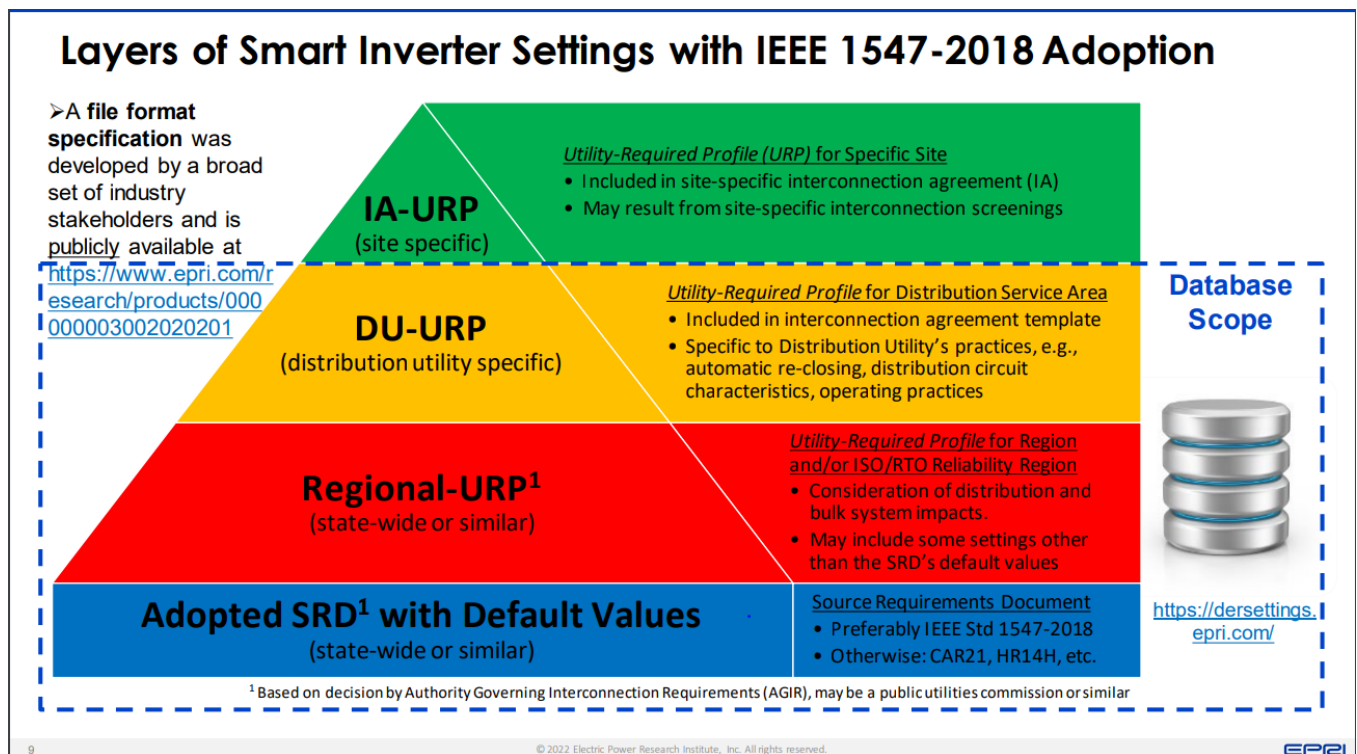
Layers of Smart Inverter Settings with IEEE 1547-2018 Adoption

➢A **file format specification** was developed by a broad set of industry stakeholders and is publicly available at https://www.epri.com/research/products/000000003002020201

IA-URP
(site specific)

Utility-Required Profile (URP) for Specific Site
• Included in site-specific interconnection agreement (IA)
• May result from site-specific interconnection screenings

DU-URP
(distribution utility specific)

Utility-Required Profile for Distribution Service Area
• Included in interconnection agreement template
• Specific to Distribution Utility's practices, e.g., automatic re-closing, distribution circuit characteristics, operating practices

Regional-URP$^1$
(state-wide or similar)

Utility-Required Profile for Region and/or ISO/RTO Reliability Region
• Consideration of distribution and bulk system impacts.
• May include some settings other than the SRD's default values

Adopted SRD$^1$ with Default Values
(state-wide or similar)

Source Requirements Document
• Preferably IEEE Std 1547-2018
• Otherwise: CAR21, HR14H, etc.

Database Scope

https://dersettings.epri.com/

$^1$ Based on decision by Authority Governing Interconnection Requirements (AGIR), may be a public utilities commission or similar

9

© 2022 Electric Power Research Institute, Inc. All rights reserved.

EPRI